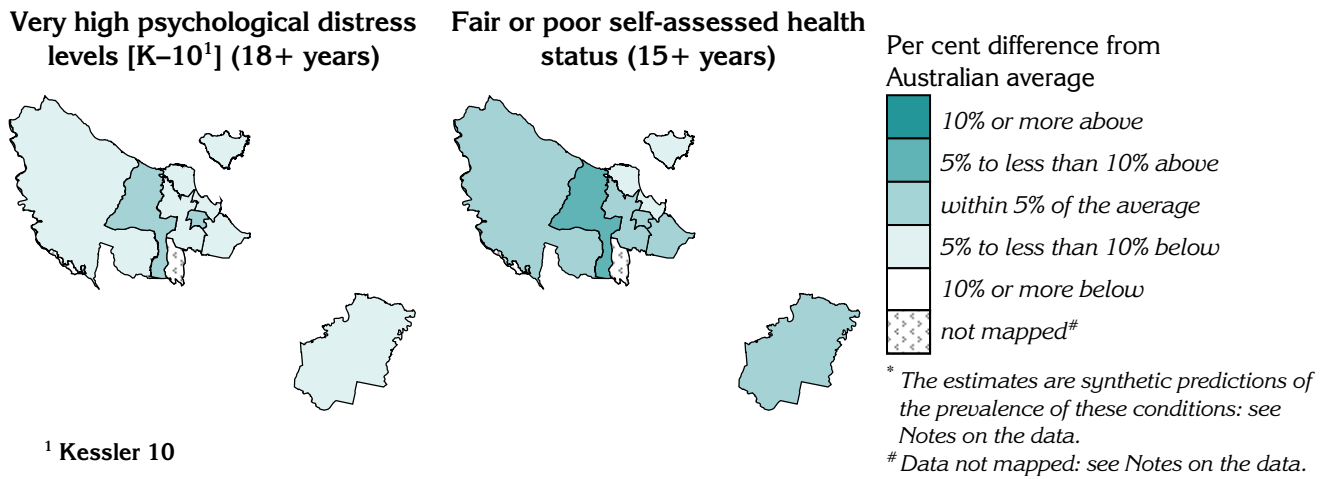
Very high psychological distress levels [K–10$^1$] (18+ years)

Fair or poor self-assessed health status (15+ years)

Per cent difference from Australian average

10% or more above

5% to less than 10% above

within 5% of the average

5% to less than 10% below

10% or more below

not mapped$^\#$

$^*$ The estimates are synthetic predictions of the prevalence of these conditions: see Notes on the data.

$^\#$ Data not mapped: see Notes on the data.

$^1$ Kessler 10